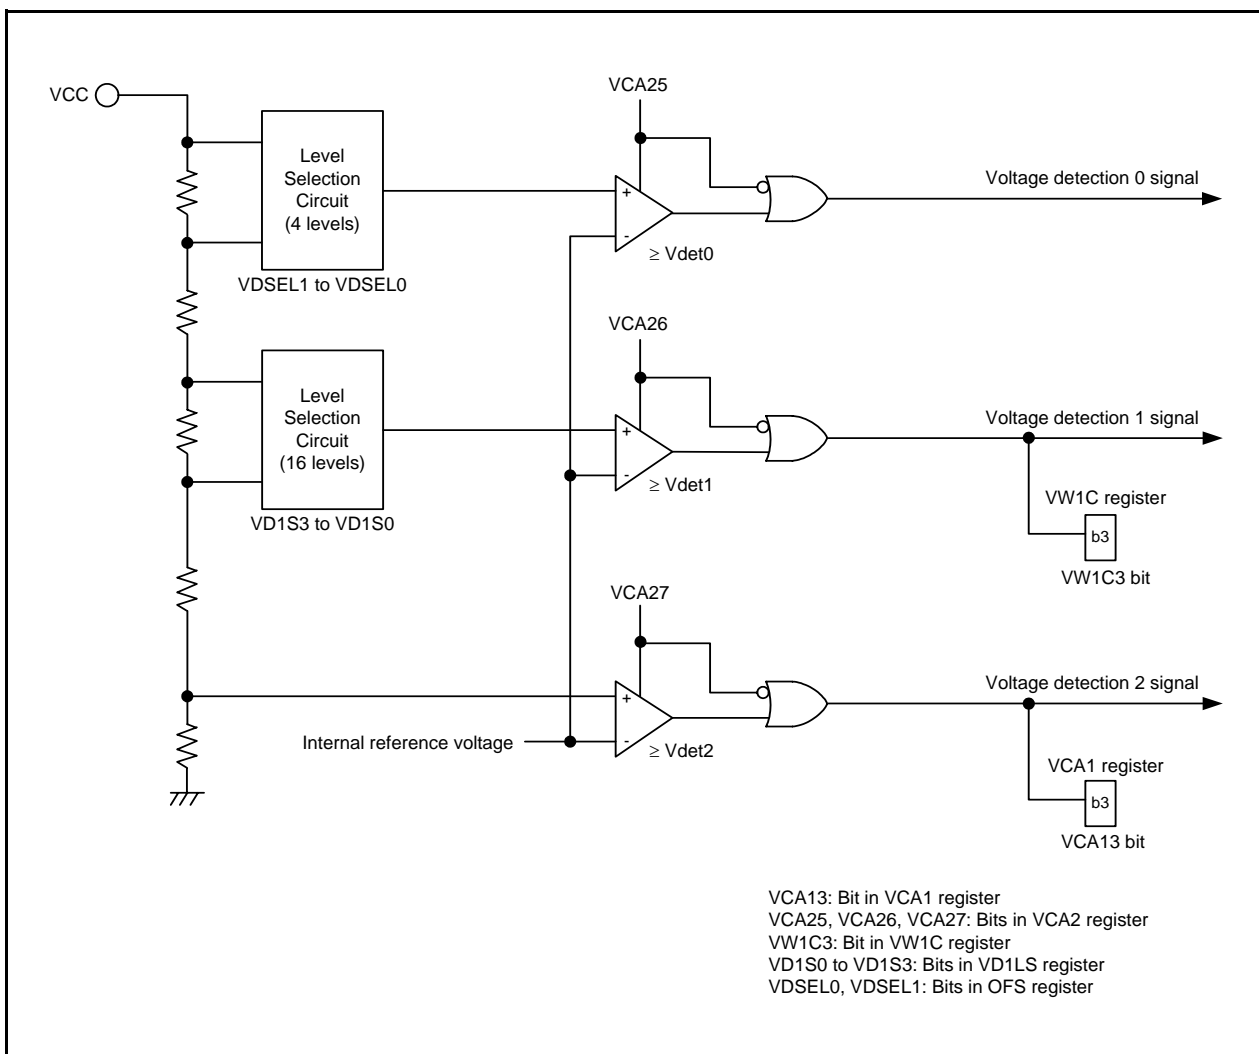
VCC

Level Selection Circuit (4 levels)

VDSEL1 to VDSEL0

Level Selection Circuit (16 levels)

VD1S3 to VD1S0

VCA25

+

-

$\geq$ Vdet0

Voltage detection 0 signal

VCA26

+

-

$\geq$ Vdet1

Voltage detection 1 signal

VW1C register

b3

VW1C3 bit

VCA27

+

-

$\geq$ Vdet2

Internal reference voltage

Voltage detection 2 signal

VCA1 register

b3

VCA13 bit

VCA13: Bit in VCA1 register
VCA25, VCA26, VCA27: Bits in VCA2 register
VW1C3: Bit in VW1C register
VD1S0 to VD1S3: Bits in VD1LS register
VDSEL0, VDSEL1: Bits in OFS register